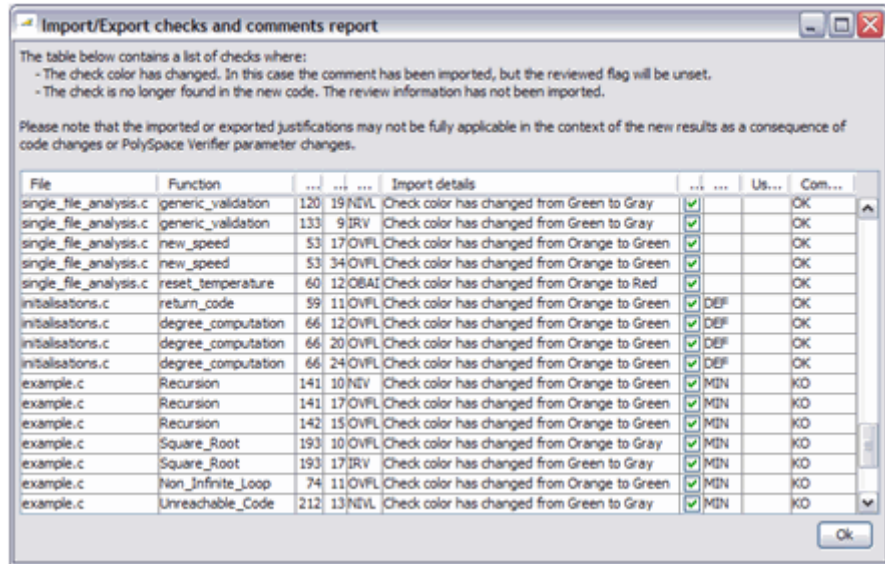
Import/Export checks and comments report

The table below contains a list of checks where:
- The check color has changed. In this case the comment has been imported, but the reviewed flag will be unset.
- The check is no longer found in the new code. The review information has not been imported.

Please note that the imported or exported justifications may not be fully applicable in the context of the new results as a consequence of code changes or PolySpace Verifier parameter changes.

| File | Function | ... | ... | ... | Import details | ... | ... | Us... | Com... |
|---|---|---|---|---|---|---|---|---|---|
| single_file_analysis.c | generic_validation | 120 | 19 | NIVL | Check color has changed from Green to Gray | ☑ | | | OK |
| single_file_analysis.c | generic_validation | 133 | 9 | IRV | Check color has changed from Green to Gray | ☑ | | | OK |
| single_file_analysis.c | new_speed | 53 | 17 | OVFL | Check color has changed from Orange to Green | ☑ | | | OK |
| single_file_analysis.c | new_speed | 53 | 34 | OVFL | Check color has changed from Orange to Green | ☑ | | | OK |
| single_file_analysis.c | reset_temperature | 60 | 12 | OBAI | Check color has changed from Orange to Red | ☑ | | | OK |
| initialisations.c | return_code | 59 | 11 | OVFL | Check color has changed from Orange to Green | ☑ | DEF | | OK |
| initialisations.c | degree_computation | 66 | 12 | OVFL | Check color has changed from Orange to Green | ☑ | DEF | | OK |
| initialisations.c | degree_computation | 66 | 20 | OVFL | Check color has changed from Orange to Green | ☑ | DEF | | OK |
| initialisations.c | degree_computation | 66 | 24 | OVFL | Check color has changed from Orange to Green | ☑ | DEF | | OK |
| example.c | Recursion | 141 | 10 | NIV | Check color has changed from Orange to Green | ☑ | MIN | | KO |
| example.c | Recursion | 141 | 17 | OVFL | Check color has changed from Orange to Green | ☑ | MIN | | KO |
| example.c | Recursion | 142 | 15 | OVFL | Check color has changed from Orange to Green | ☑ | MIN | | KO |
| example.c | Square_Root | 193 | 10 | OVFL | Check color has changed from Orange to Gray | ☑ | MIN | | KO |
| example.c | Square_Root | 193 | 17 | IRV | Check color has changed from Green to Gray | ☑ | MIN | | KO |
| example.c | Non_Infinite_Loop | 74 | 11 | OVFL | Check color has changed from Orange to Green | ☑ | MIN | | KO |
| example.c | Unreachable_Code | 212 | 13 | NIVL | Check color has changed from Green to Gray | ☑ | MIN | | KO |

Ok